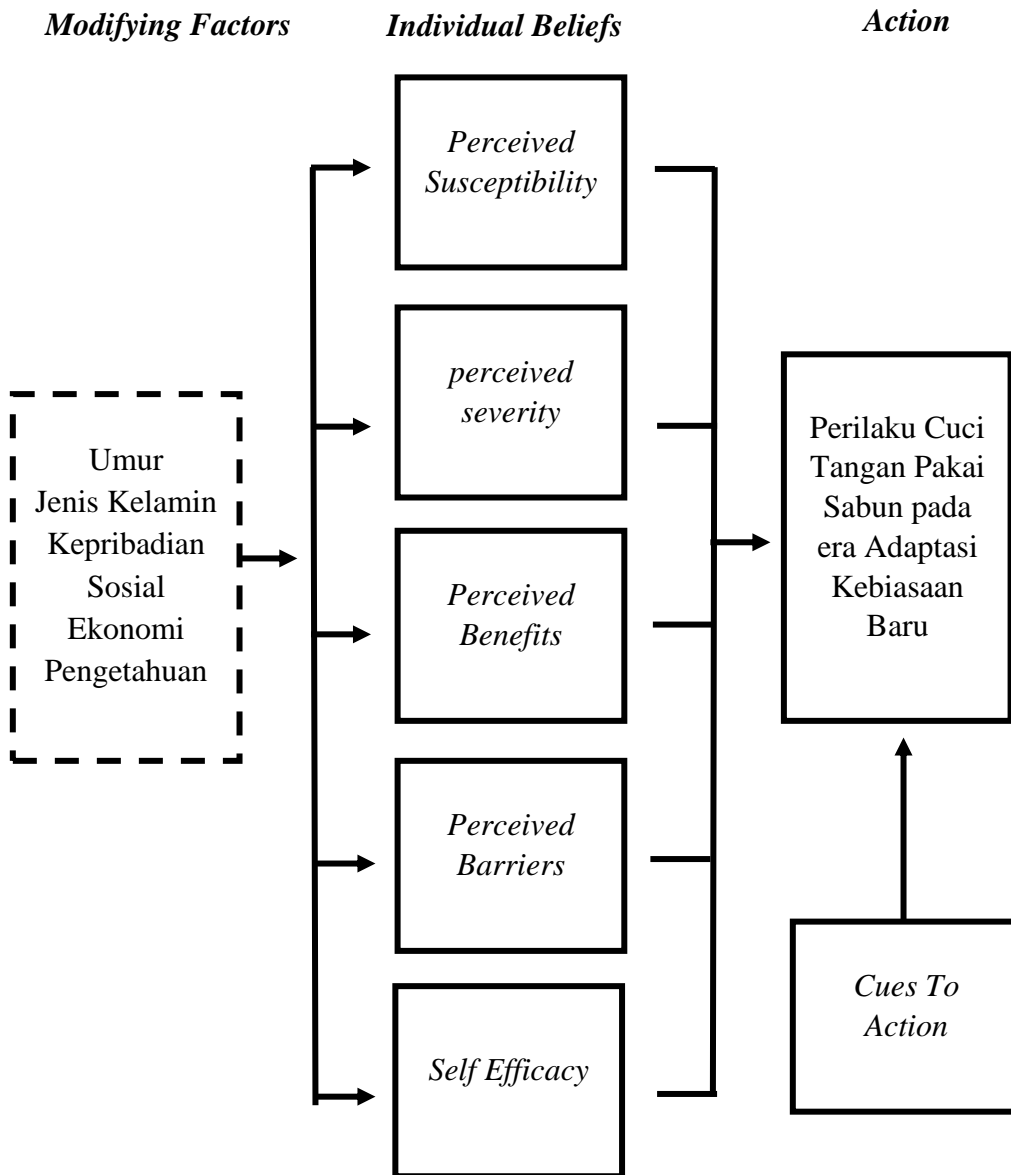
Modifying Factors

Individual Beliefs

Action

Perceived Susceptibility

perceived severity

Perceived Benefits

Perceived Barriers

Self Efficacy

Umur
Jenis Kelamin
Kepribadian
Sosial
Ekonomi
Pengetahuan

Perilaku Cuci Tangan Pakai Sabun pada era Adaptasi Kebiasaan Baru

Cues To Action